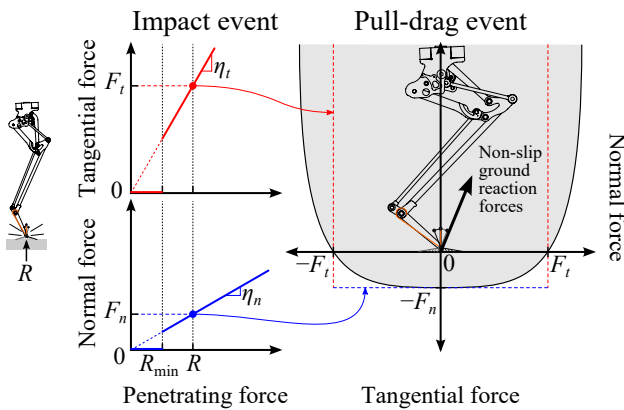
Impact event

Pull-drag event

Tangential force

$F_t$

$\eta_t$

0

Normal force

$F_n$

$\eta_n$

0

$R_{\min}$

$R$

Penetrating force

$R$

Non-slip ground reaction forces

Normal force

$-F_t$

0

$F_t$

$-F_n$

Tangential force